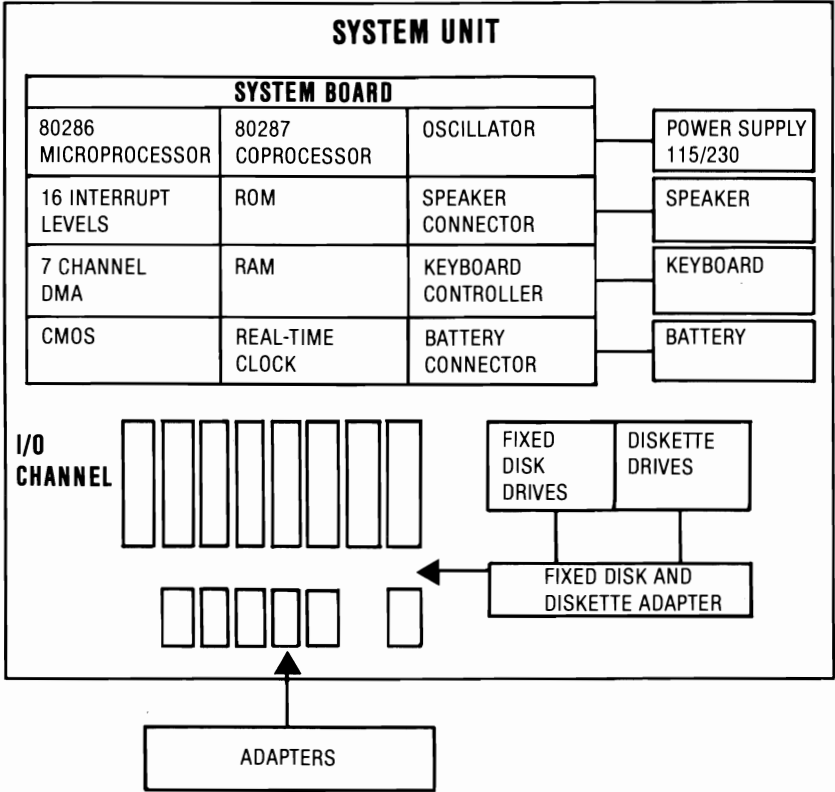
SYSTEM UNIT

| SYSTEM BOARD | | |
|---|---|---|
| 80286 MICROPROCESSOR | 80287 COPROCESSOR | OSCILLATOR |
| 16 INTERRUPT LEVELS | ROM | SPEAKER CONNECTOR |
| 7 CHANNEL DMA | RAM | KEYBOARD CONTROLLER |
| CMOS | REAL-TIME CLOCK | BATTERY CONNECTOR |

POWER SUPPLY 115/230

SPEAKER

KEYBOARD

BATTERY

I/O CHANNEL

FIXED DISK DRIVES

DISKETTE DRIVES

FIXED DISK AND DISKETTE ADAPTER

ADAPTERS